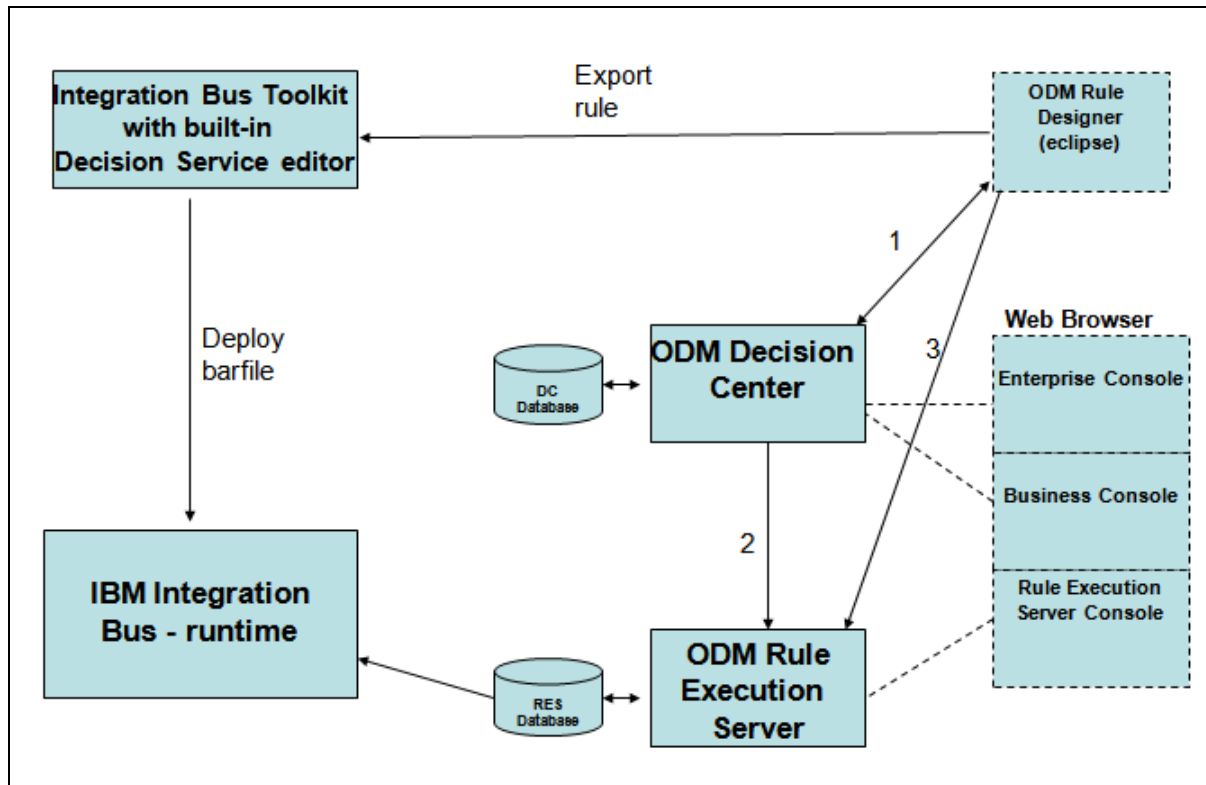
Integration Bus Toolkit with built-in Decision Service editor

Export rule

ODM Rule Designer (eclipse)

1

Deploy barfile

Web Browser

3

ODM Decision Center

DC Database

Enterprise Console

Business Console

2

Rule Execution Server Console

IBM Integration Bus - runtime

ODM Rule Execution Server

RES Database